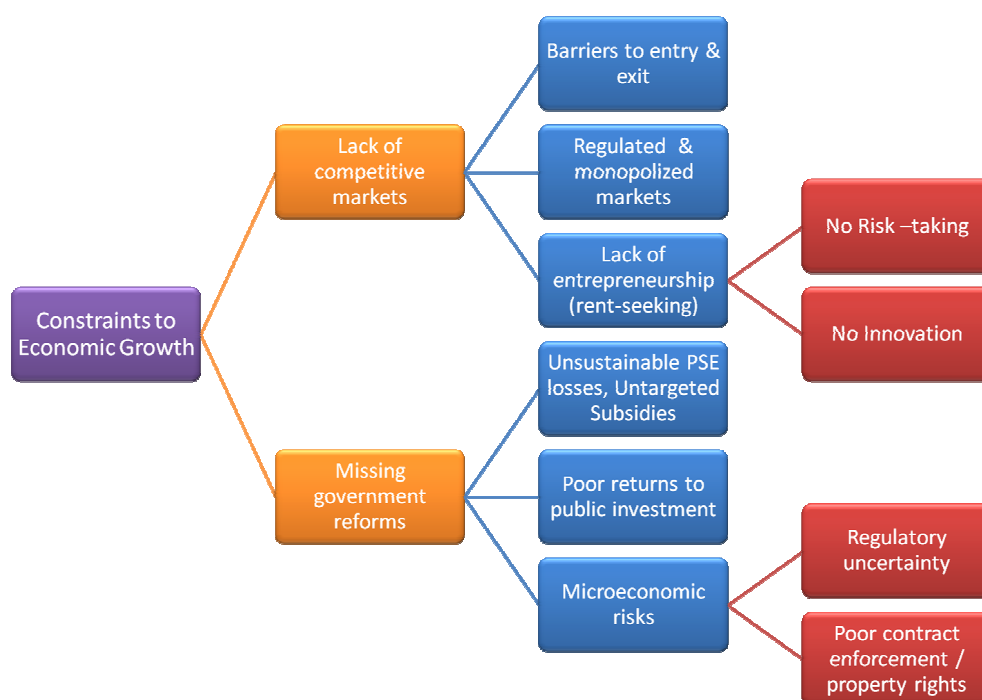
Constraints to Economic Growth

Lack of competitive markets

Barriers to entry & exit

Regulated & monopolized markets

Lack of entrepreneurship (rent-seeking)

No Risk –taking

No Innovation

Missing government reforms

Unsustainable PSE losses, Untargeted Subsidies

Poor returns to public investment

Microeconomic risks

Regulatory uncertainty

Poor contract enforcement / property rights